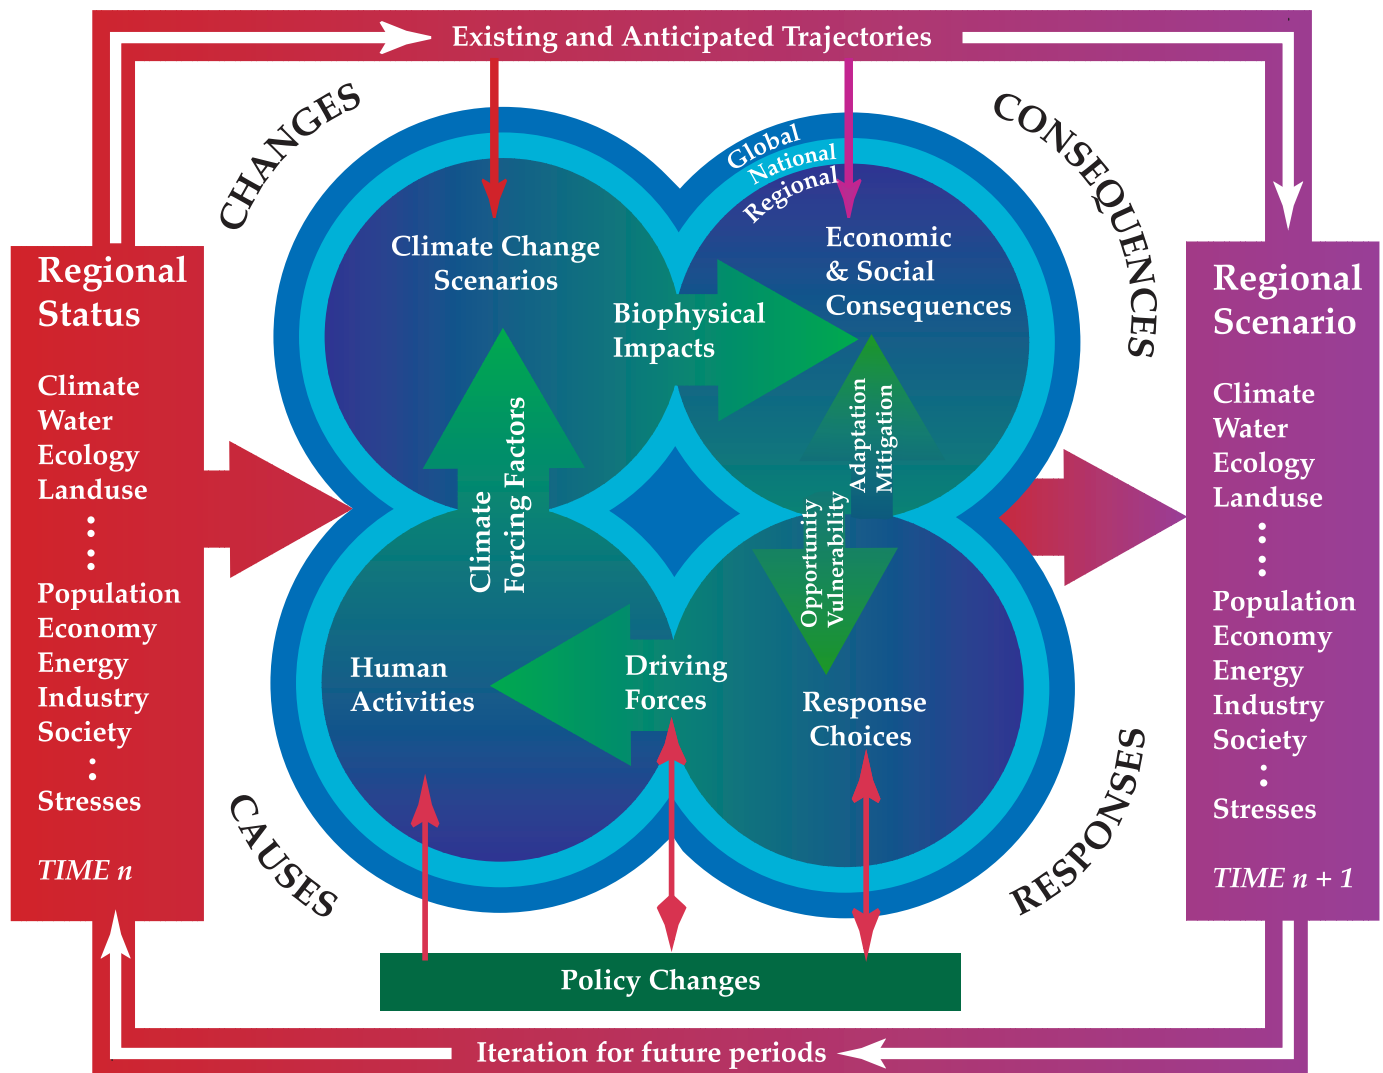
Existing and Anticipated Trajectories

CHANGES

CONSEQUENCES

Regional Status

Climate
Water
Ecology
Landuse
⋮
Population
Economy
Energy
Industry
Society
⋮
Stresses

TIME $n$

Global
National
Regional

Climate Change Scenarios

Biophysical Impacts

Economic & Social Consequences

Climate Forcing Factors

Adaptation
Mitigation

Opportunity
Vulnerability

Human Activities

Driving Forces

Response Choices

Regional Scenario

Climate
Water
Ecology
Landuse
⋮
Population
Economy
Energy
Industry
Society
⋮
Stresses

TIME $n + 1$

CAUSES

RESPONSES

Policy Changes

Iteration for future periods